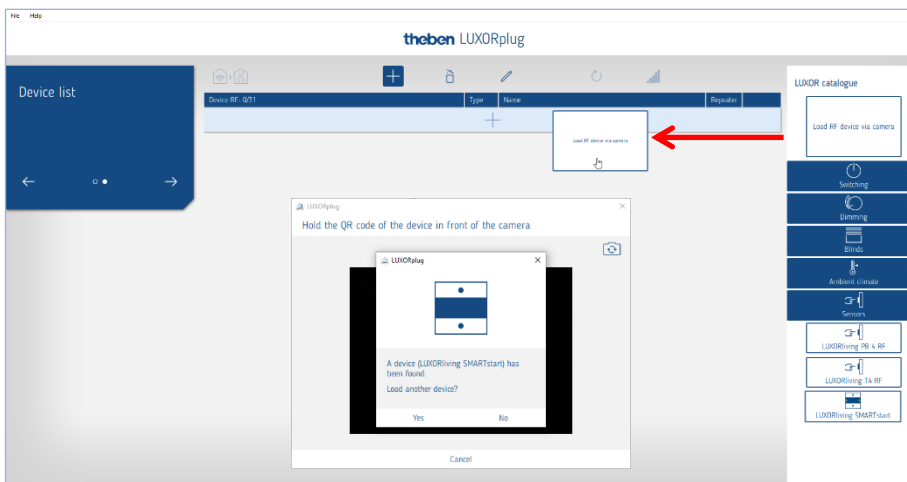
File Help

theben LUXORplug

Device list

| Device RF: 0/31 | Type | Name | Repeater |
|---|---|---|---|

Load RF device via camera

LUXOR catalogue

Load RF device via camera

Switching

Dimming

Blinds

Ambient climate

Sensors

LUXORliving P8 4 RF

LUXORliving T4 RF

LUXORliving SMARTstart

LUXORplug

Hold the QR code of the device in front of the camera

LUXORplug

A device (LUXORliving SMARTstart) has been found.

Load another device?

Yes

No

Cancel